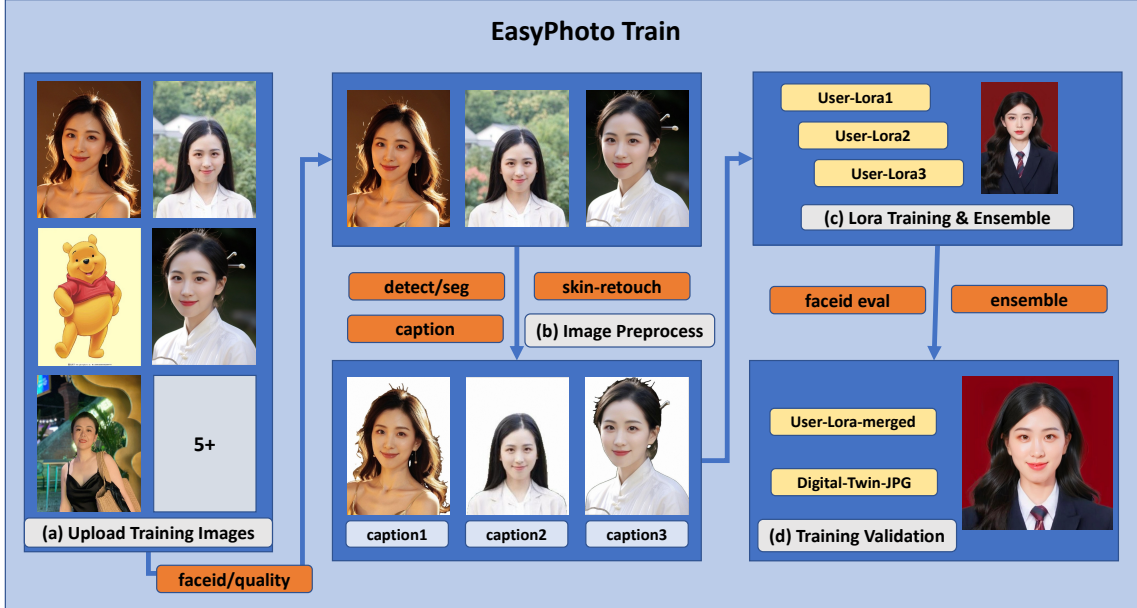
EasyPhoto Train

5+

(a) Upload Training Images

faceid/quality

detect/seg

skin-retouch

caption

(b) Image Preprocess

caption1

caption2

caption3

User-Lora1

User-Lora2

User-Lora3

(c) Lora Training & Ensemble

faceid eval

ensemble

User-Lora-merged

Digital-Twin-JPG

(d) Training Validation